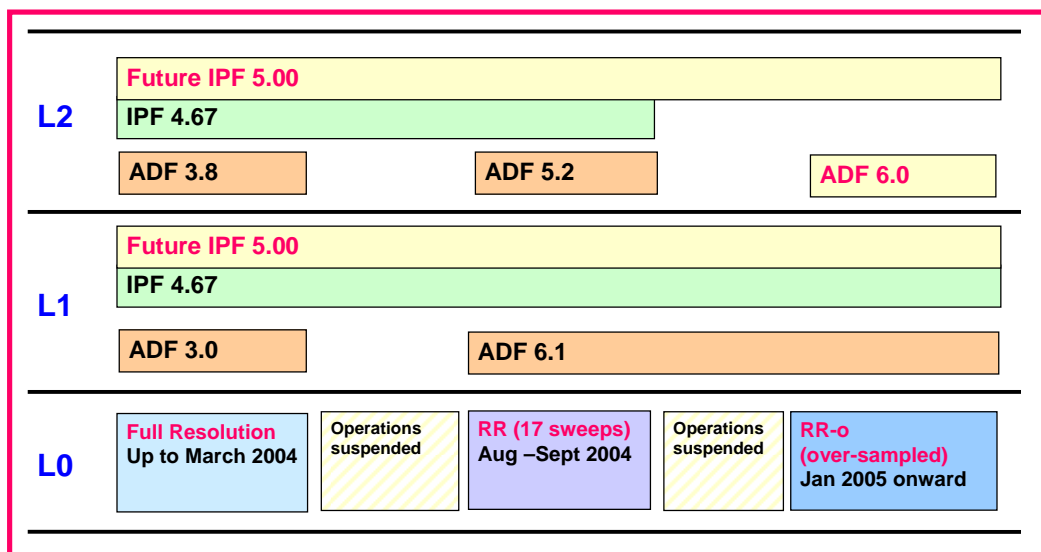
L2

Future IPF 5.00

IPF 4.67

ADF 3.8

ADF 5.2

ADF 6.0

L1

Future IPF 5.00

IPF 4.67

ADF 3.0

ADF 6.1

L0

Full Resolution
Up to March 2004

Operations suspended

RR (17 sweeps)
Aug –Sept 2004

Operations suspended

RR-o
(over-sampled)
Jan 2005 onward